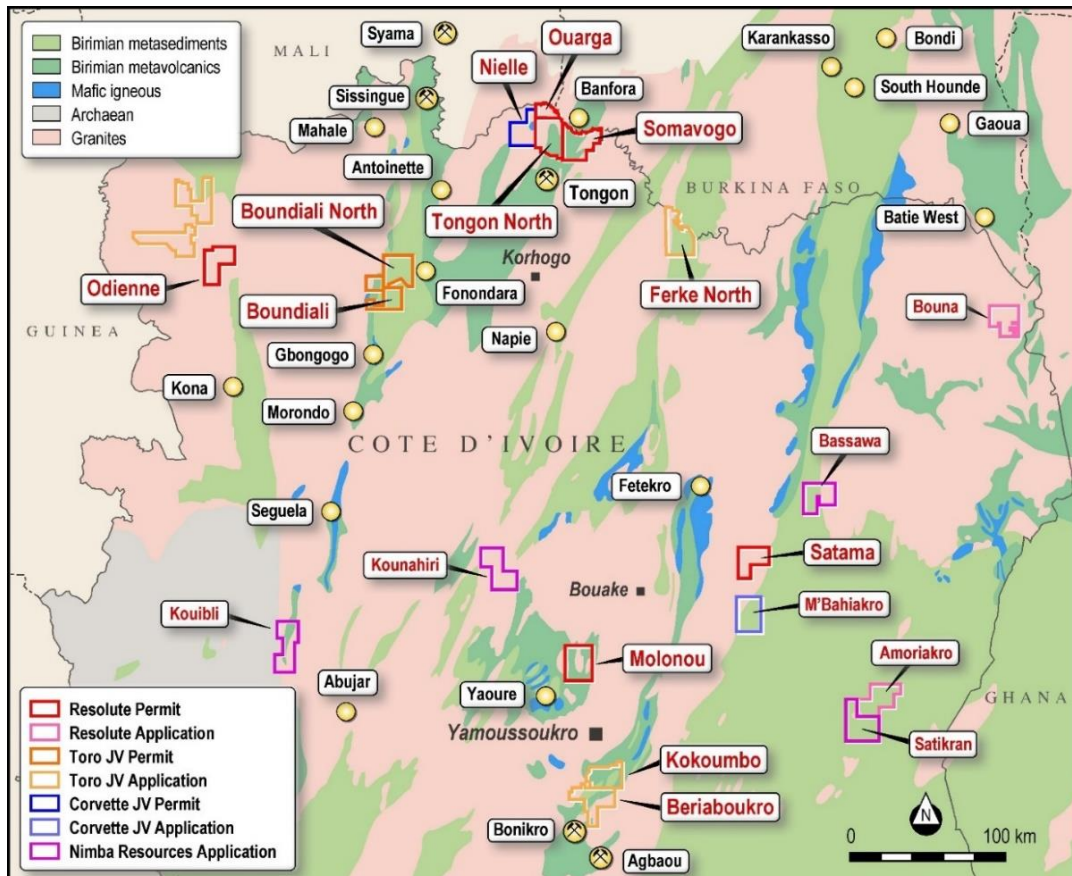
Birimian metasediments
Birimian metavolcanics
Mafic igneous
Archaean
Granites

MALI
Syama
Sissingue
Mahale
Antoinette
Nielle
Ouarga
Banfora
Somavogo
Tongon
Tongon North
Karankasso
Bondi
South Hounde
Gaoua
BURKINA FASO
Batie West
Boundiali North
Odienne
Boundiali
Fonondara
Korhogo
Ferke North
GUINEA
Gbongogo
Napie
Bouna
Kona
Morondo
COTE D'IVOIRE
Bassawa
Fetekro
Seguela
Satama
Kounahiri
Bouake
M'Bahiakro
Kouibli
Molonou
Abujar
Yaoure
Amoriakro
GHANA
Yamoussoukro
Satikran
Kokoumbo
Beriaboukro
Bonikro
Agbaou
N
0
100 km

Resolute Permit
Resolute Application
Toro JV Permit
Toro JV Application
Corvette JV Permit
Corvette JV Application
Nimba Resources Application